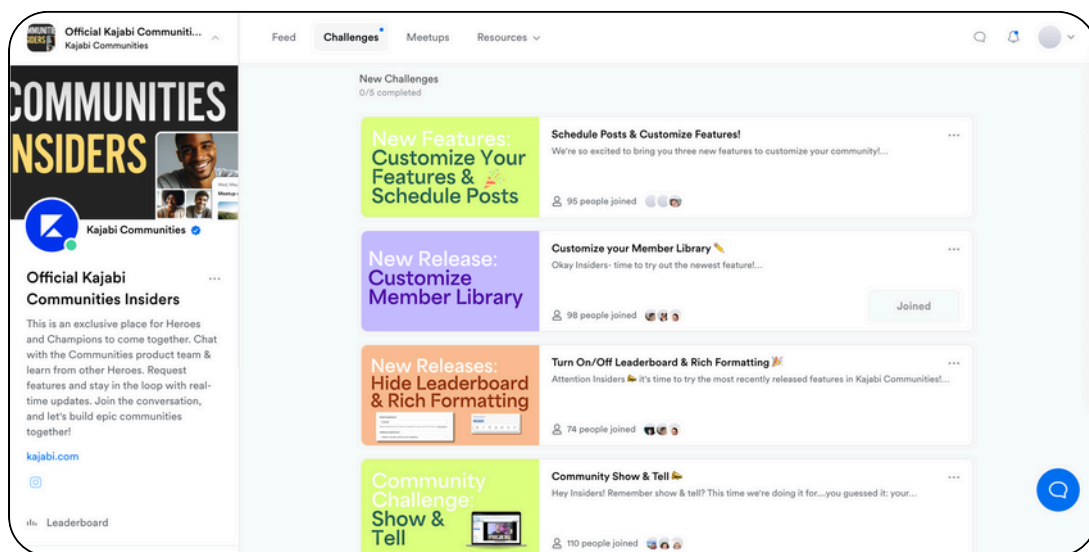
Official Kajabi Communiti...
Kajabi Communities

Feed Challenges Meetups Resources

COMMUNITIES INSIDERS

Kajabi Communities

Official Kajabi Communities Insiders

This is an exclusive place for Heroes and Champions to come together. Chat with the Communities product team & learn from other Heroes. Request features and stay in the loop with real-time updates. Join the conversation, and let's build epic communities together!

kajabi.com

Leaderboard

New Challenges
0/5 completed

New Features: Customize Your Features & Schedule Posts

Schedule Posts & Customize Features!
We're so excited to bring you three new features to customize your community!...
95 people joined

New Release: Customize Member Library

Customize your Member Library ✏️
Okay Insiders- time to try out the newest feature!...
Joined
98 people joined

New Releases: Hide Leaderboard & Rich Formatting

Turn On/Off Leaderboard & Rich Formatting 🎉
Attention Insiders 📣 it's time to try the most recently released features in Kajabi Communities!...
74 people joined

Community Challenge: Show & Tell

Community Show & Tell 📣
Hey Insiders! Remember show & tell? This time we're doing it for....you guessed it: your...
110 people joined